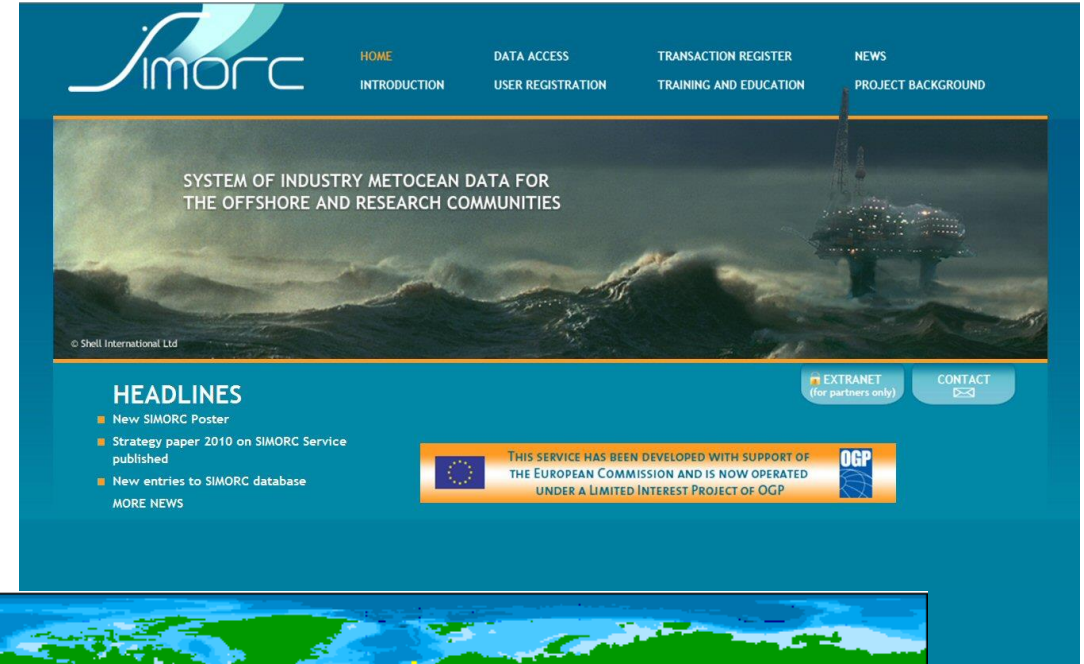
SIMORC

HOME
DATA ACCESS
TRANSACTION REGISTER
NEWS
INTRODUCTION
USER REGISTRATION
TRAINING AND EDUCATION
PROJECT BACKGROUND

SYSTEM OF INDUSTRY METOCEAN DATA FOR THE OFFSHORE AND RESEARCH COMMUNITIES

© Shell International Ltd

HEADLINES

New SIMORC Poster

Strategy paper 2010 on SIMORC Service published

New entries to SIMORC database

MORE NEWS

EXTRANET (for partners only)

CONTACT

This service has been developed with support of the European Commission and is now operated under a Limited Interest Project of OGP

OGP